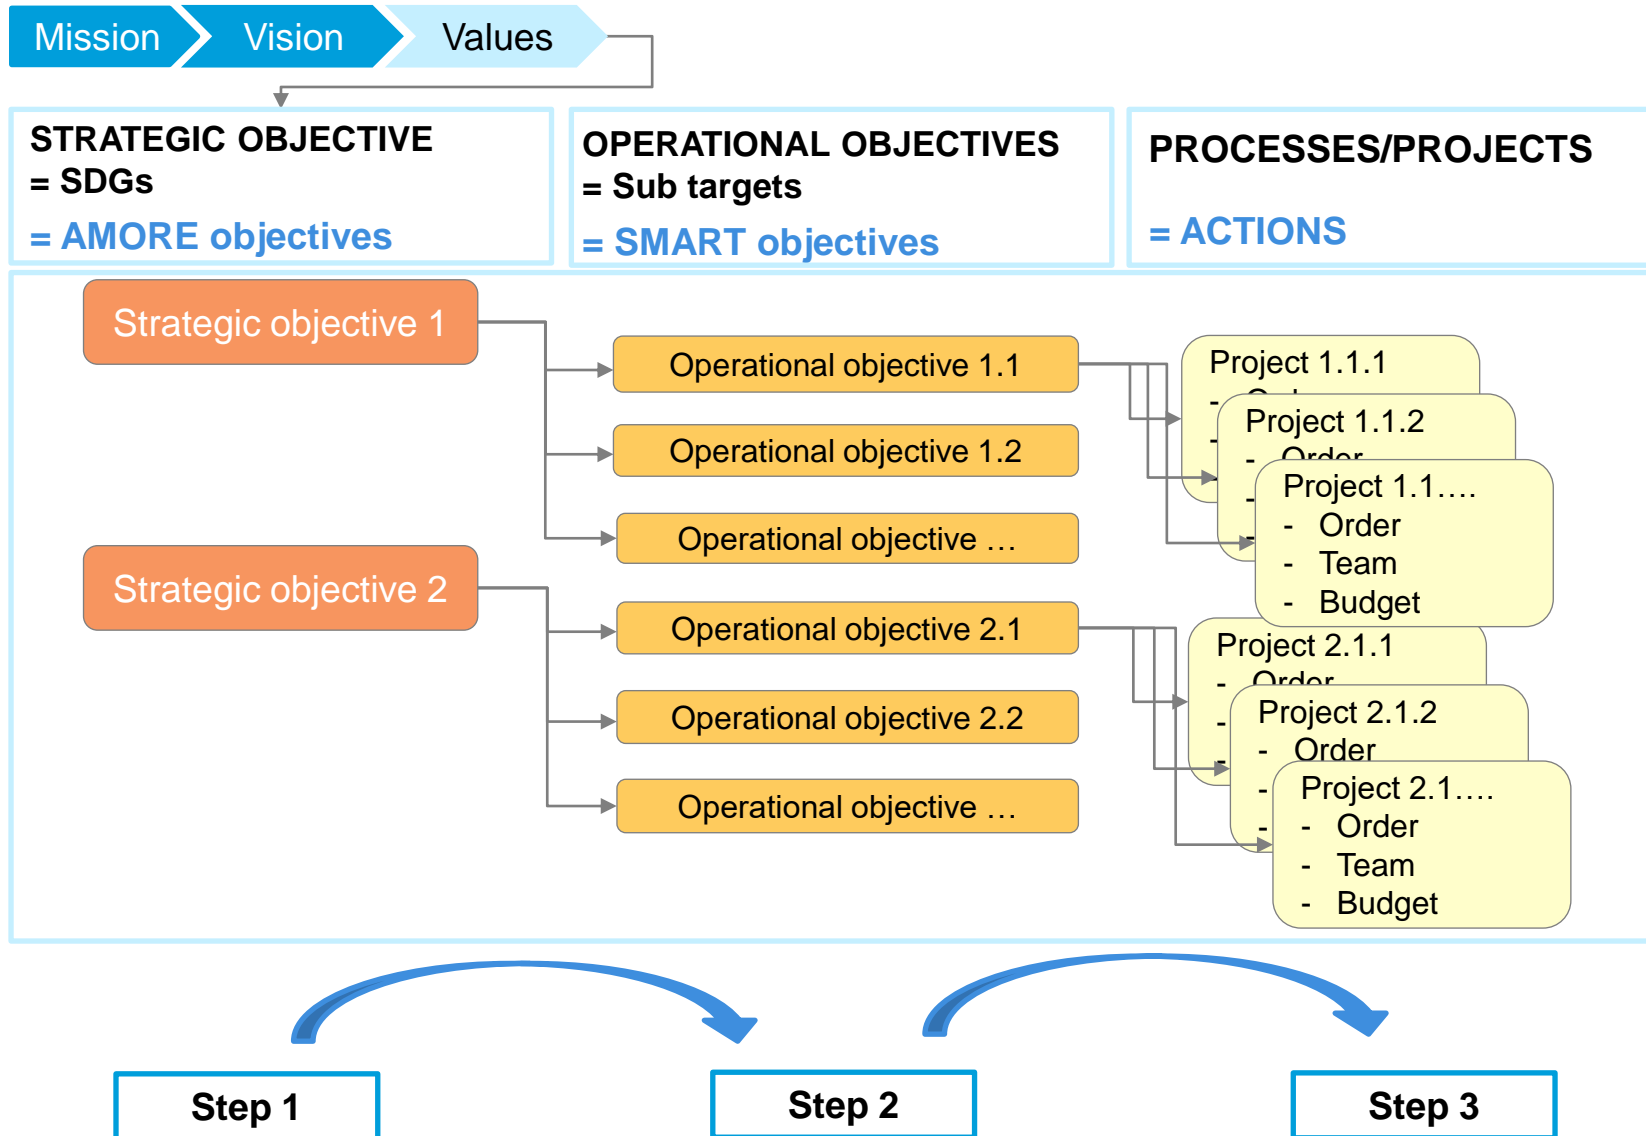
Mission | Vision | Values

STRATEGIC OBJECTIVE
= SDGs
= AMORE objectives

OPERATIONAL OBJECTIVES
= Sub targets
= SMART objectives

PROCESSES/PROJECTS
= ACTIONS

Strategic objective 1

Operational objective 1.1

Operational objective 1.2

Operational objective …

Project 1.1.1
- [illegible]

Project 1.1.2
- Order

Project 1.1….
- Order
- Team
- Budget

Strategic objective 2

Operational objective 2.1

Operational objective 2.2

Operational objective …

Project 2.1.1
- Order

Project 2.1.2
- Order

Project 2.1….
- Order
- Team
- Budget

Step 1

Step 2

Step 3